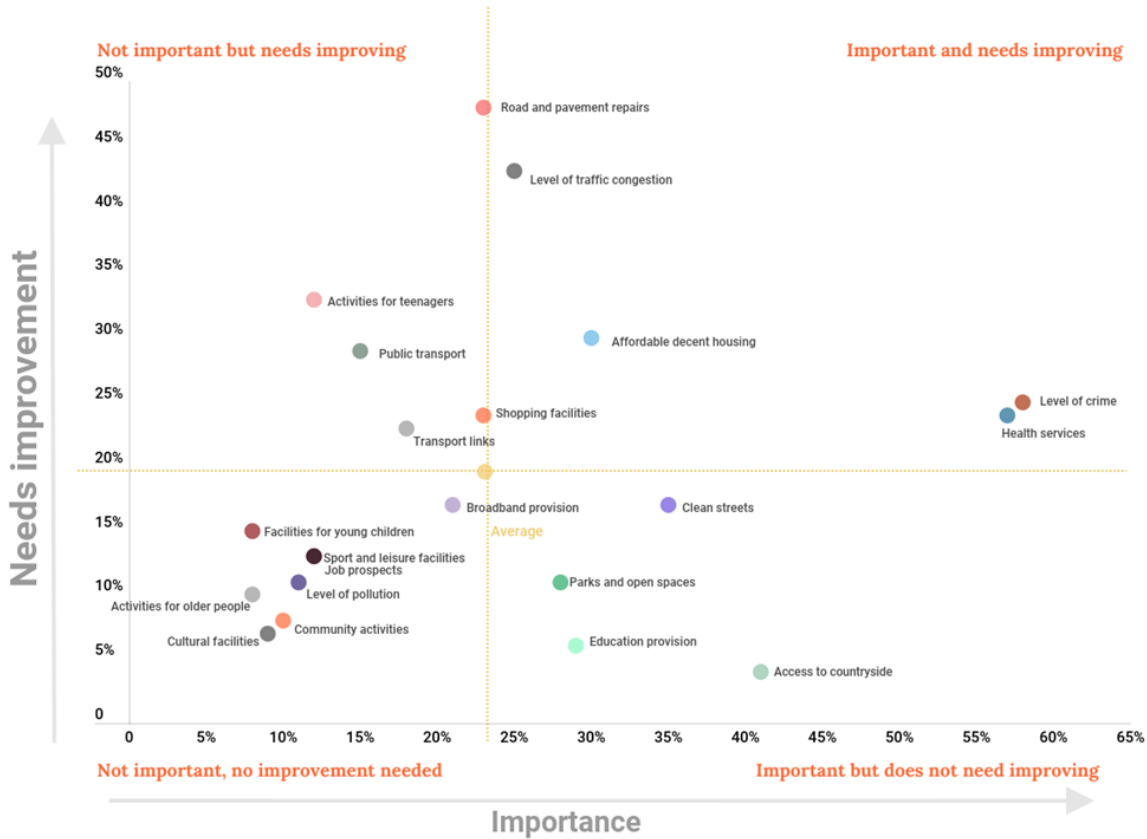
Not important but needs improving

Important and needs improving

Needs improvement

50%
45%
40%
35%
30%
25%
20%
15%
10%
5%
0

Road and pavement repairs
Level of traffic congestion
Activities for teenagers
Affordable decent housing
Public transport
Level of crime
Shopping facilities
Health services
Transport links
Broadband provision
Clean streets
Average
Facilities for young children
Sport and leisure facilities
Job prospects
Parks and open spaces
Level of pollution
Activities for older people
Community activities
Cultural facilities
Education provision
Access to countryside

0
5%
10%
15%
20%
25%
30%
35%
40%
45%
50%
55%
60%
65%

Not important, no improvement needed

Important but does not need improving

Importance